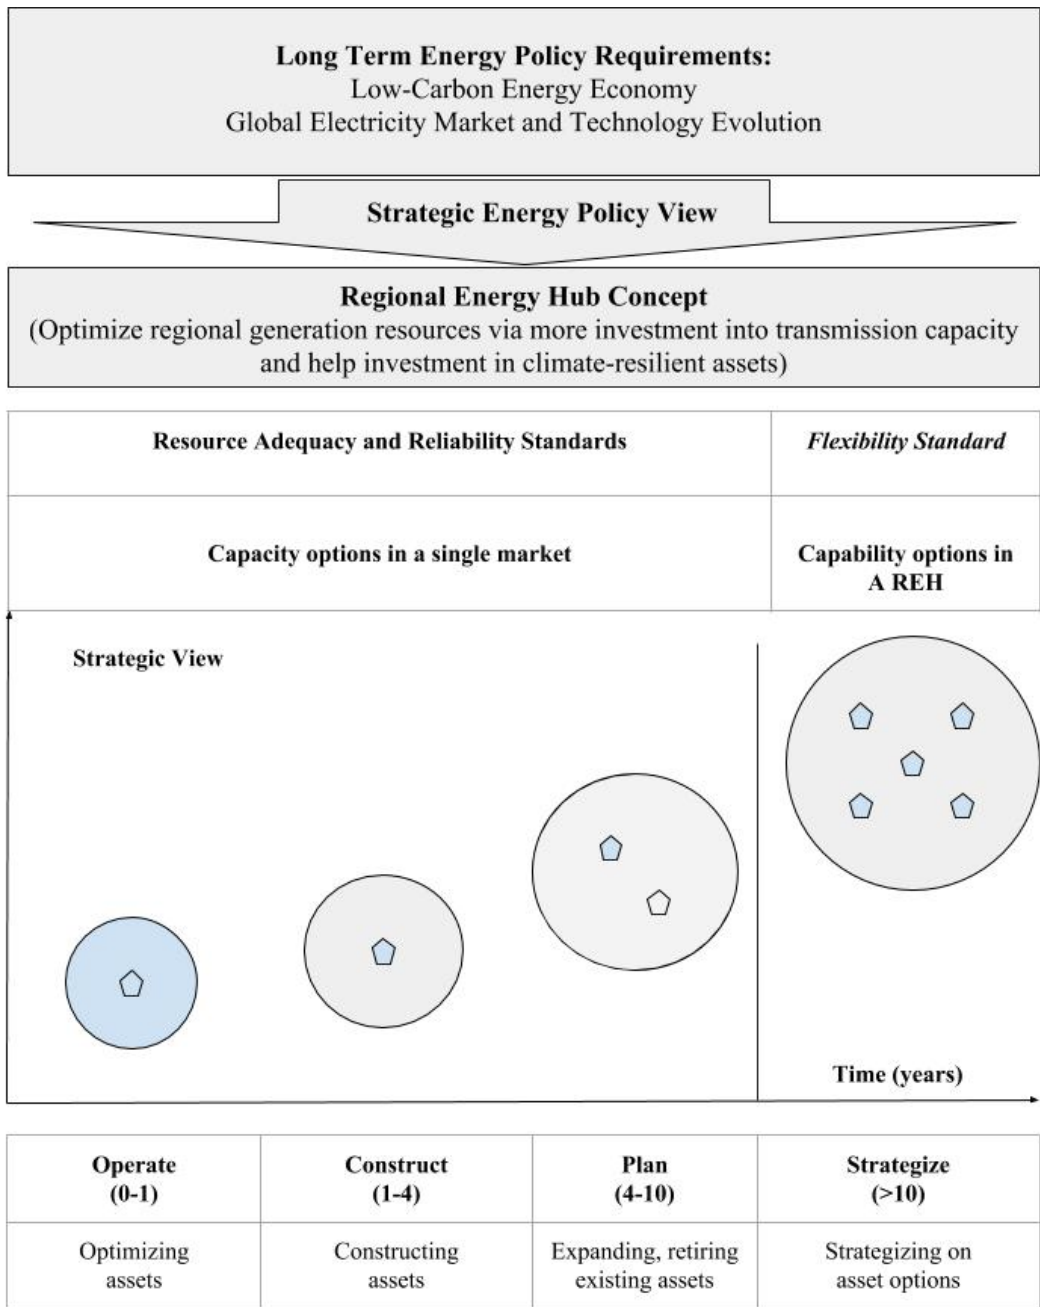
**Long Term Energy Policy Requirements:**
Low-Carbon Energy Economy
Global Electricity Market and Technology Evolution

**Strategic Energy Policy View**

**Regional Energy Hub Concept**
(Optimize regional generation resources via more investment into transmission capacity and help investment in climate-resilient assets)

| **Resource Adequacy and Reliability Standards** | ***Flexibility Standard*** |
|---|---|
| **Capacity options in a single market** | **Capability options in A REH** |

**Strategic View**

**Time (years)**

| **Operate (0-1)** | **Construct (1-4)** | **Plan (4-10)** | **Strategize (>10)** |
|---|---|---|---|
| Optimizing assets | Constructing assets | Expanding, retiring existing assets | Strategizing on asset options |